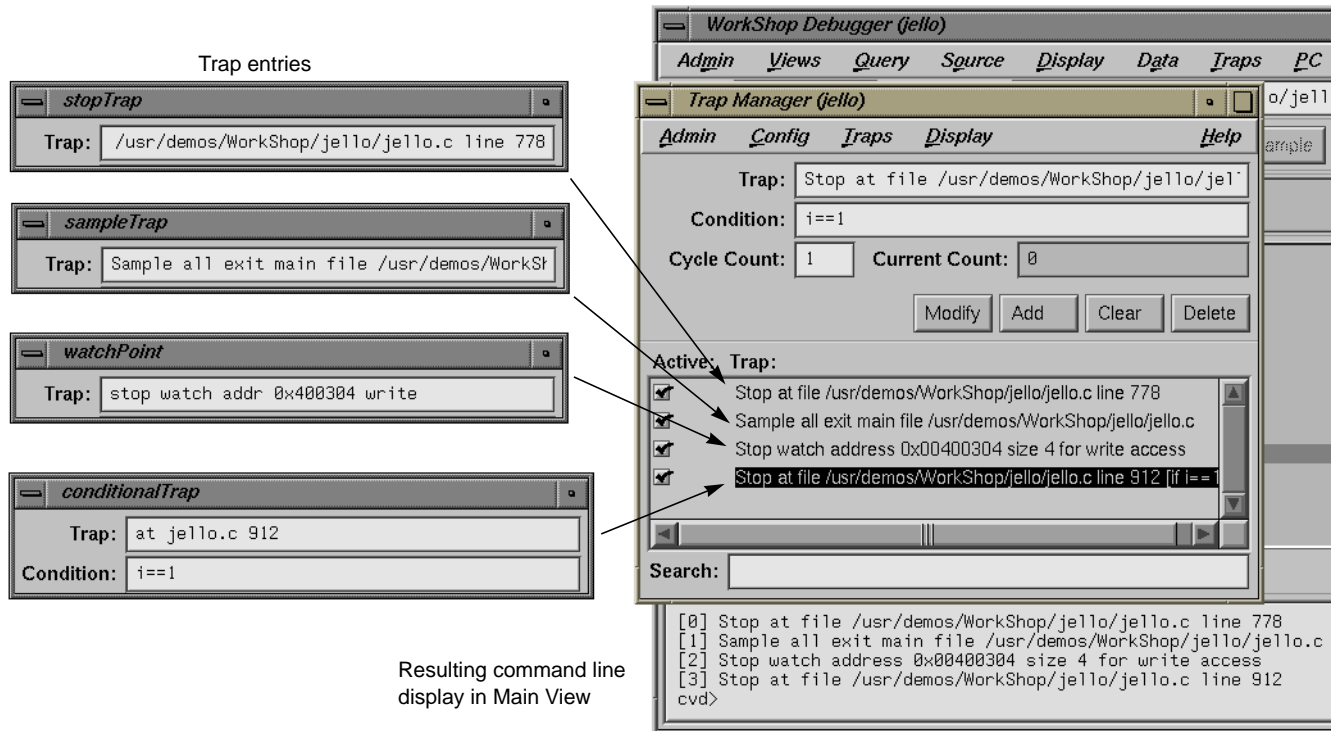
Trap entries

stopTrap
Trap: /usr/demos/WorkShop/jello/jello.c line 778

sampleTrap
Trap: Sample all exit main file /usr/demos/WorkSh

watchPoint
Trap: stop watch addr 0x400304 write

conditionalTrap
Trap: at jello.c 912
Condition: i==1

WorkShop Debugger (jello)
Admin Views Query Source Display Data Traps PC
o/jell
ample

Trap Manager (jello)
Admin Config Traps Display Help
Trap: Stop at file /usr/demos/WorkShop/jello/jel
Condition: i==1
Cycle Count: 1 Current Count: 0
Modify Add Clear Delete
Active: Trap:
Stop at file /usr/demos/WorkShop/jello/jello.c line 778
Sample all exit main file /usr/demos/WorkShop/jello/jello.c
Stop watch address 0x00400304 size 4 for write access
Stop at file /usr/demos/WorkShop/jello/jello.c line 912 [if i== 1
Search:

[0] Stop at file /usr/demos/WorkShop/jello/jello.c line 778
[1] Sample all exit main file /usr/demos/WorkShop/jello/jello.c
[2] Stop watch address 0x00400304 size 4 for write access
[3] Stop at file /usr/demos/WorkShop/jello/jello.c line 912
cvd>

Resulting command line display in Main View